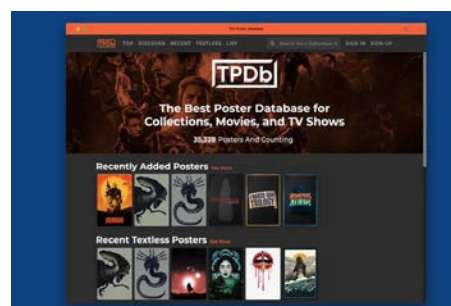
The Poster Database

TPDb TOP DISCOVER RECENT TEXTLESS LIST Search for a Collection, M SIGN IN SIGN UP

TPDb

The Best Poster Database for Collections, Movies, and TV Shows

35,328 Posters And Counting

Recently Added Posters See More

Recent Textless Posters See More